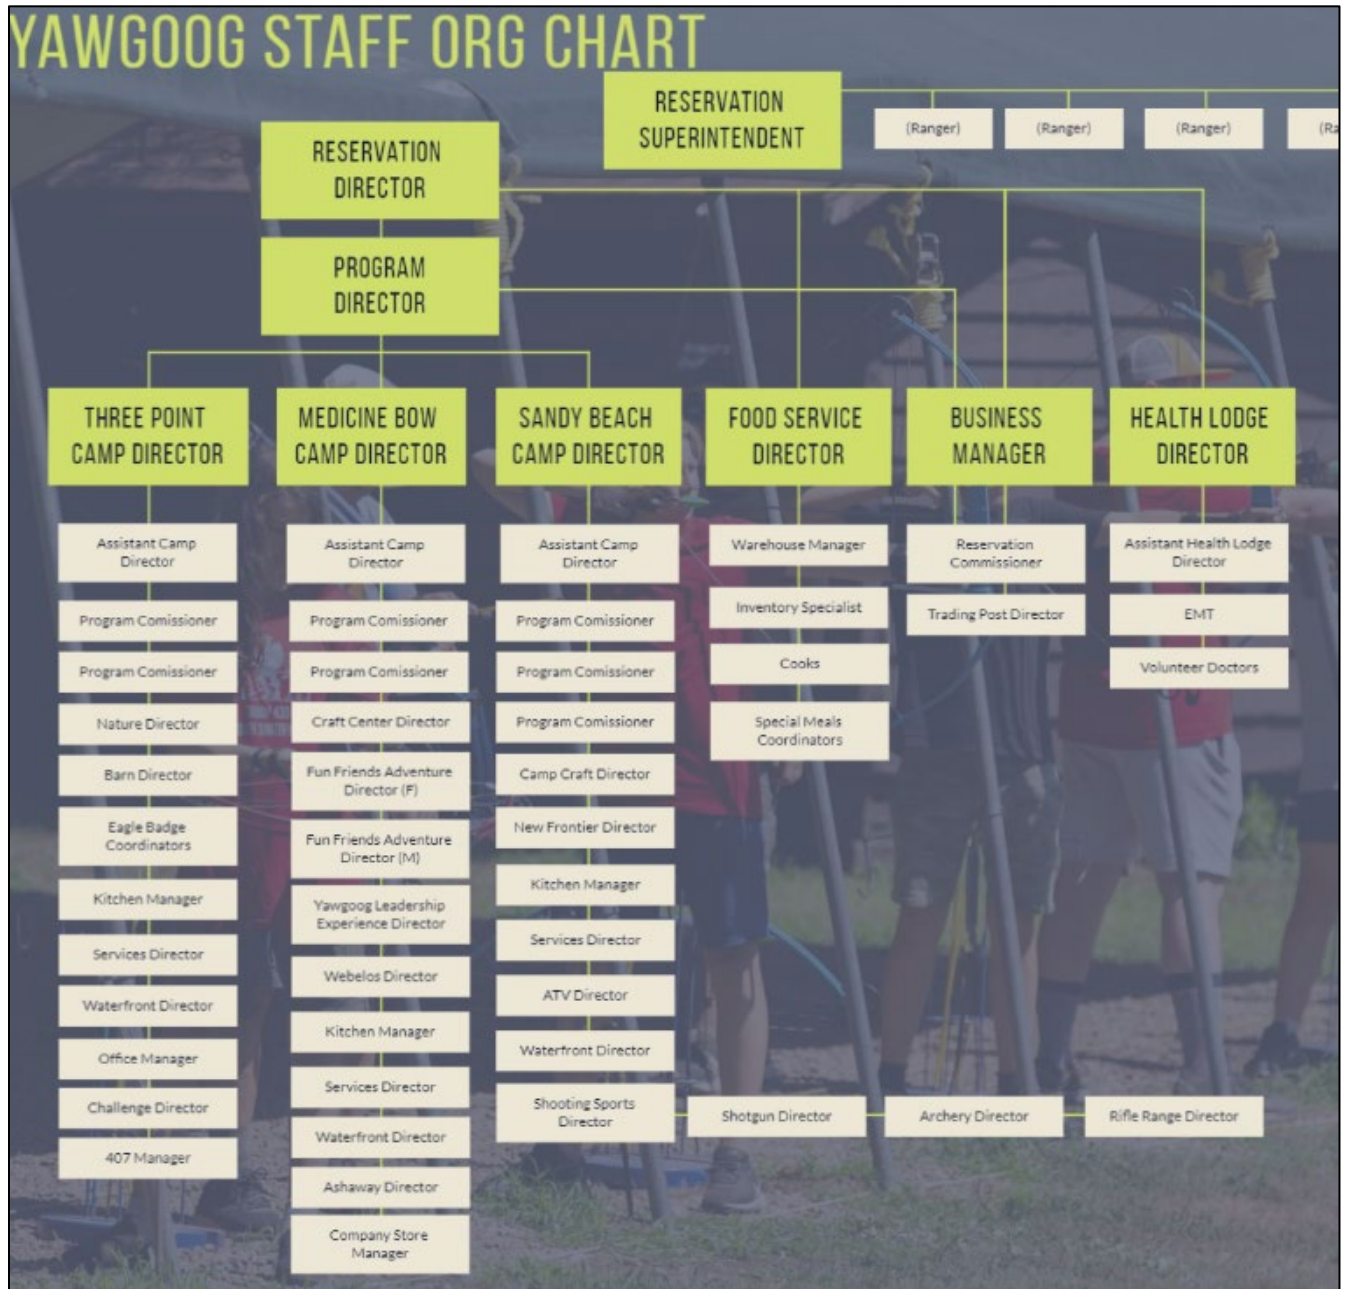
YAWGOOG STAFF ORG CHART

RESERVATION SUPERINTENDENT

(Ranger)

(Ranger)

(Ranger)

(Ra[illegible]

RESERVATION DIRECTOR

PROGRAM DIRECTOR

THREE POINT CAMP DIRECTOR

Assistant Camp Director

Program Comissioner

Program Comissioner

Nature Director

Barn Director

Eagle Badge Coordinators

Kitchen Manager

Services Director

Waterfront Director

Office Manager

Challenge Director

407 Manager

MEDICINE BOW CAMP DIRECTOR

Assistant Camp Director

Program Comissioner

Program Comissioner

Craft Center Director

Fun Friends Adventure Director (F)

Fun Friends Adventure Director (M)

Yawgoog Leadership Experience Director

Webelos Director

Kitchen Manager

Services Director

Waterfront Director

Ashaway Director

Company Store Manager

SANDY BEACH CAMP DIRECTOR

Assistant Camp Director

Program Comissioner

Program Comissioner

Program Comissioner

Camp Craft Director

New Frontier Director

Kitchen Manager

Services Director

ATV Director

Waterfront Director

Shooting Sports Director

Shotgun Director

Archery Director

Rifle Range Director

FOOD SERVICE DIRECTOR

Warehouse Manager

Inventory Specialist

Cooks

Special Meals Coordinators

BUSINESS MANAGER

Reservation Commissioner

Trading Post Director

HEALTH LODGE DIRECTOR

Assistant Health Lodge Director

EMT

Volunteer Doctors